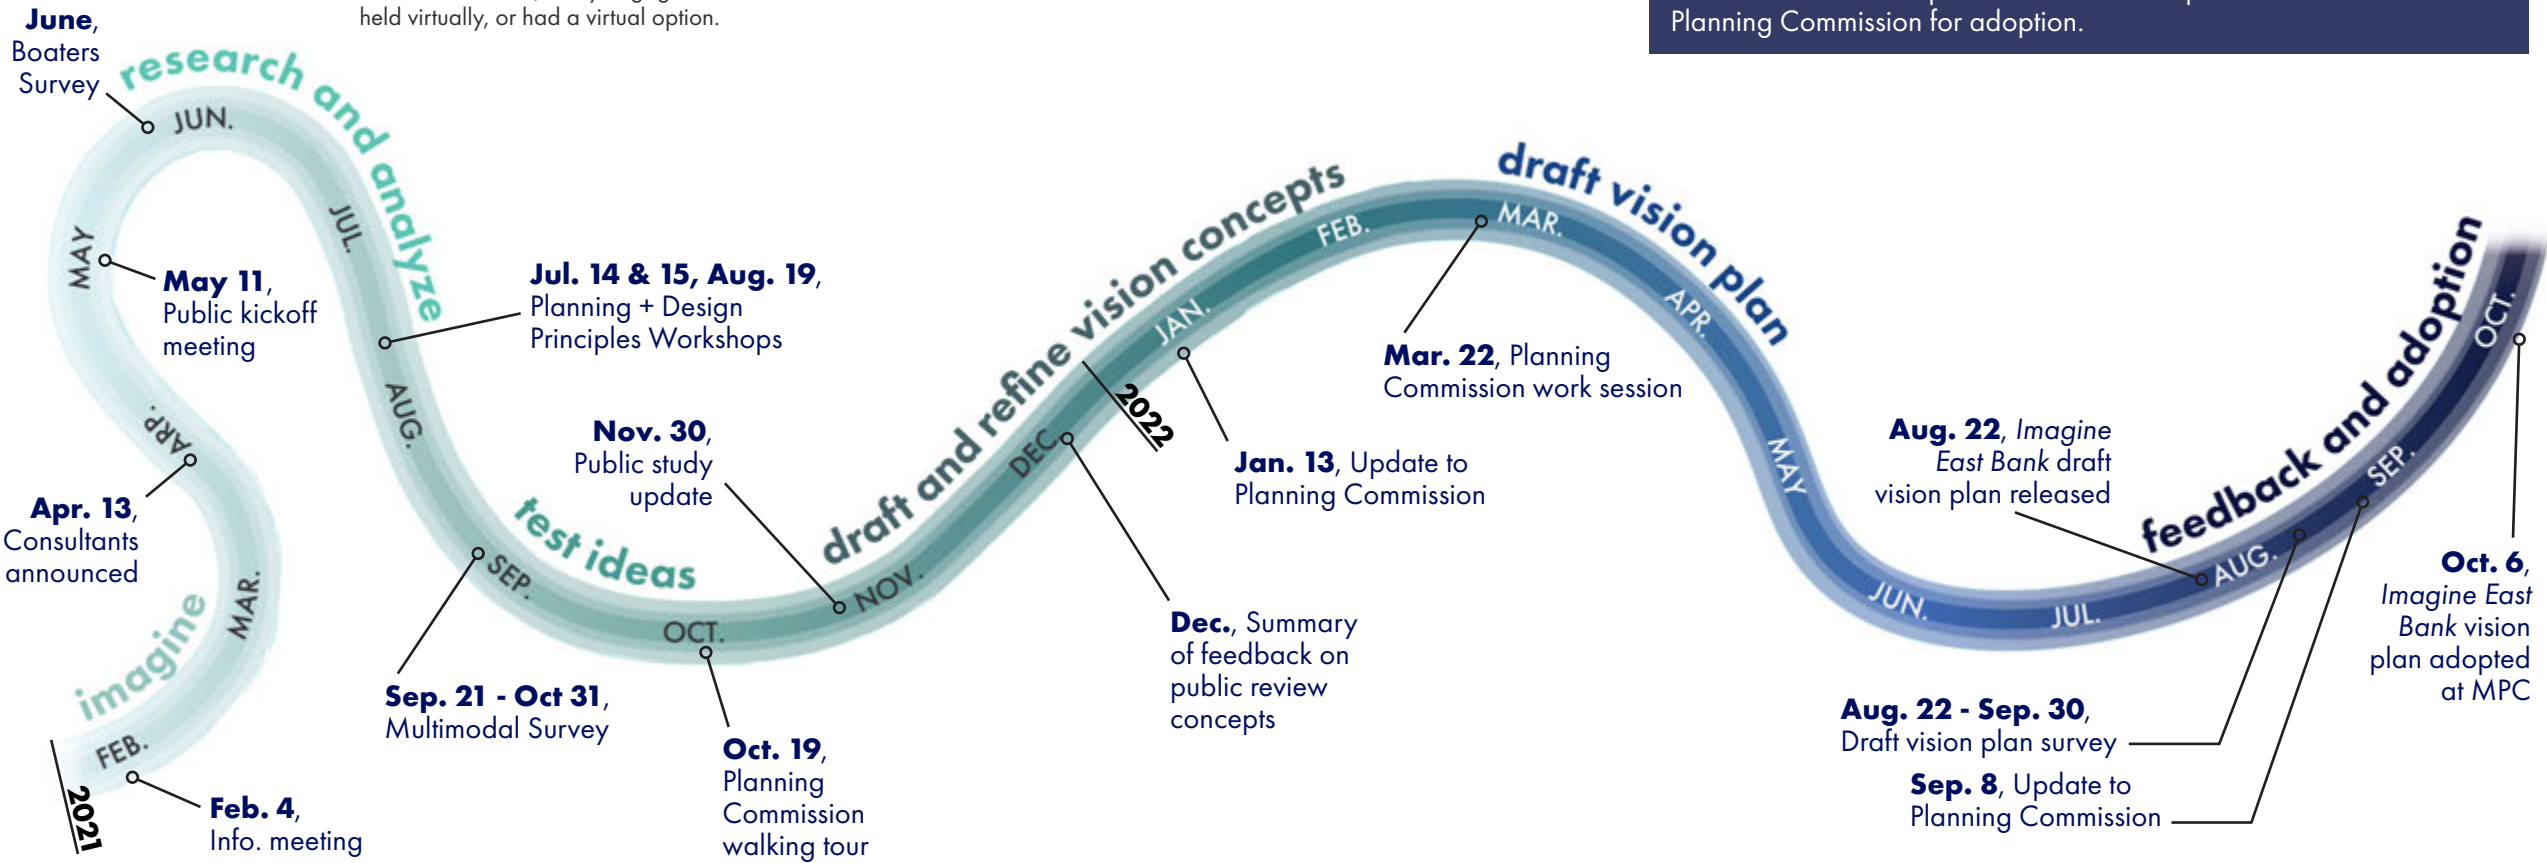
held virtually, or had a virtual option.

Planning Commission for adoption.

June, Boaters Survey

research and analyze

JUN.

JUL.

MAY

May 11, Public kickoff meeting

Jul. 14 & 15, Aug. 19, Planning + Design Principles Workshops

AUG.

APR.

Apr. 13, Consultants announced

MAR.

imagine

FEB.

2021

Feb. 4, Info. meeting

SEP.

test ideas

Sep. 21 - Oct 31, Multimodal Survey

OCT.

Oct. 19, Planning Commission walking tour

Nov. 30, Public study update

NOV.

draft and refine vision concepts

DEC.

Dec., Summary of feedback on public review concepts

2022

JAN.

Jan. 13, Update to Planning Commission

FEB.

MAR.

Mar. 22, Planning Commission work session

draft vision plan

APR.

MAY

JUN.

JUL.

Aug. 22, Imagine East Bank draft vision plan released

AUG.

SEP.

feedback and adoption

OCT.

Oct. 6, Imagine East Bank vision plan adopted at MPC

Aug. 22 - Sep. 30, Draft vision plan survey

Sep. 8, Update to Planning Commission